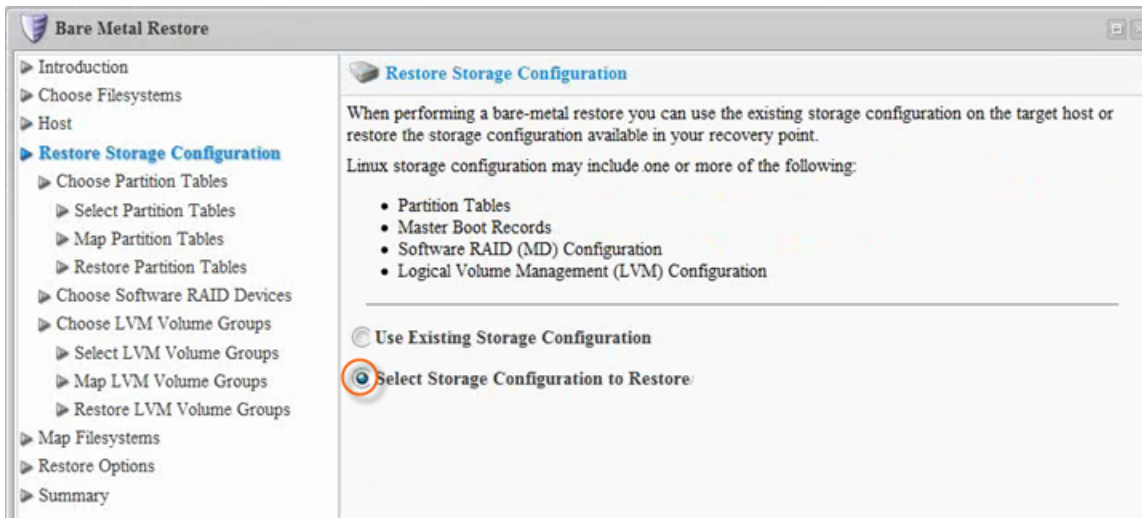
Bare Metal Restore

Introduction
Choose Filesystems
Host
Restore Storage Configuration
Choose Partition Tables
Select Partition Tables
Map Partition Tables
Restore Partition Tables
Choose Software RAID Devices
Choose LVM Volume Groups
Select LVM Volume Groups
Map LVM Volume Groups
Restore LVM Volume Groups
Map Filesystems
Restore Options
Summary

Restore Storage Configuration

When performing a bare-metal restore you can use the existing storage configuration on the target host or restore the storage configuration available in your recovery point.

Linux storage configuration may include one or more of the following:

- Partition Tables
- Master Boot Records
- Software RAID (MD) Configuration
- Logical Volume Management (LVM) Configuration

Use Existing Storage Configuration

Select Storage Configuration to Restore